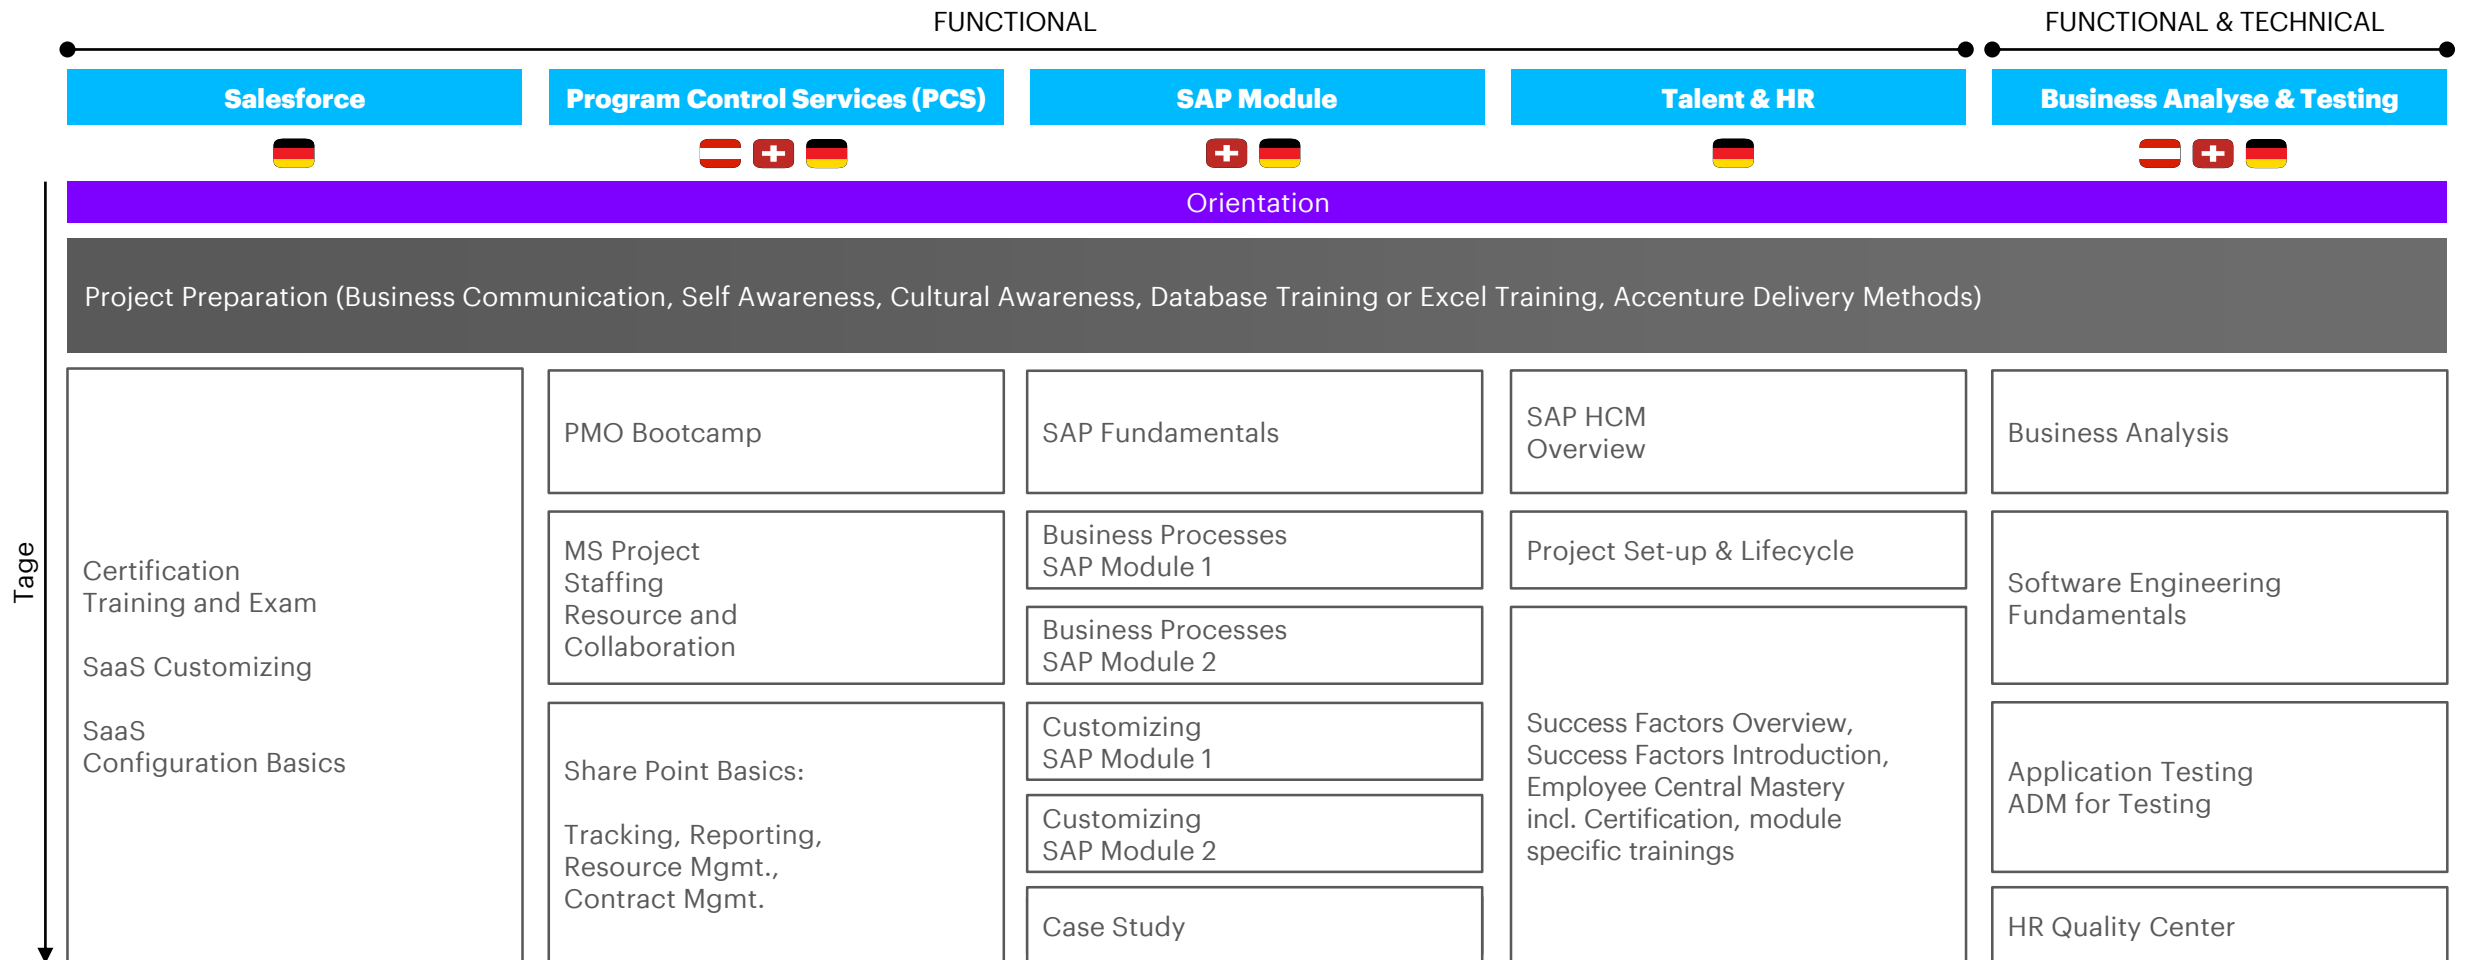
FUNCTIONAL

FUNCTIONAL & TECHNICAL

Salesforce

Program Control Services (PCS)

SAP Module

Talent & HR

Business Analyse & Testing

Orientation

Project Preparation (Business Communication, Self Awareness, Cultural Awareness, Database Training or Excel Training, Accenture Delivery Methods)

Tage

Certification Training and Exam

SaaS Customizing

SaaS Configuration Basics

PMO Bootcamp

MS Project Staffing Resource and Collaboration

Share Point Basics:

Tracking, Reporting, Resource Mgmt., Contract Mgmt.

SAP Fundamentals

Business Processes SAP Module 1

Business Processes SAP Module 2

Customizing SAP Module 1

Customizing SAP Module 2

Case Study

SAP HCM Overview

Project Set-up & Lifecycle

Success Factors Overview, Success Factors Introduction, Employee Central Mastery incl. Certification, module specific trainings

Business Analysis

Software Engineering Fundamentals

Application Testing ADM for Testing

HR Quality Center